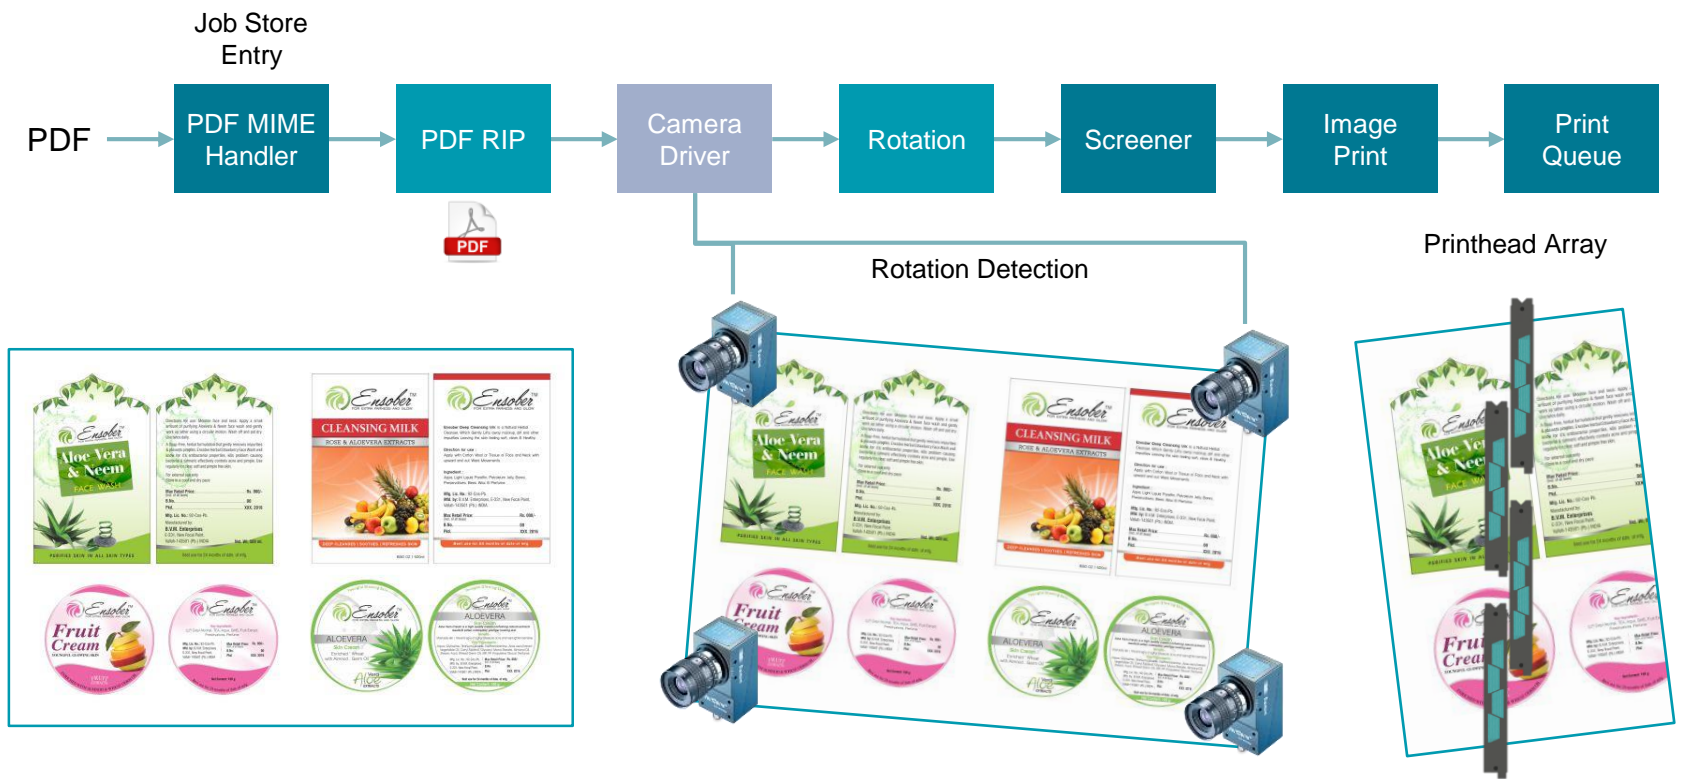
Job Store Entry

PDF

PDF MIME Handler

PDF RIP

PDF

Camera Driver

Rotation

Screener

Image Print

Print Queue

Rotation Detection

Printhead Array

Ensober

Aloe Vera & Neem

FACE WASH

PURIFIES SKIN IN ALL SKIN TYPES

Ensober

CLEANSING MILK

ROSE & ALOEVERA EXTRACTS

Ensober

Ensober

Fruit Cream

Ensober

Ensober

ALOEVERA

Ensober

ALOEVERA

Aloe

Ensober

Aloe Vera & Neem

FACE WASH

Ensober

CLEANSING MILK

ROSE & ALOEVERA EXTRACTS

Ensober

Fruit Cream

Ensober

Ensober

ALOEVERA

Aloe

Ensober

ALOEVERA